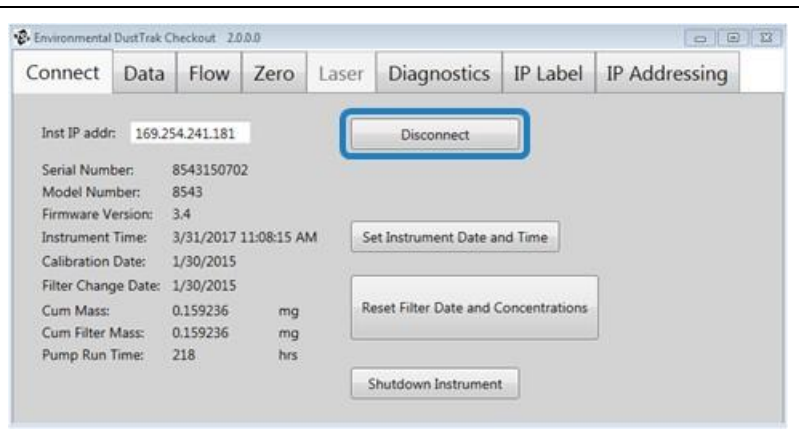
Environmental DustTrak Checkout 2.0.0.0

Connect | Data | Flow | Zero | Laser | Diagnostics | IP Label | IP Addressing

Inst IP addr: 169.254.241.181

Disconnect

Serial Number: 8543150702
Model Number: 8543
Firmware Version: 3.4
Instrument Time: 3/31/2017 11:08:15 AM
Calibration Date: 1/30/2015
Filter Change Date: 1/30/2015
Cum Mass: 0.159236 mg
Cum Filter Mass: 0.159236 mg
Pump Run Time: 218 hrs

Set Instrument Date and Time

Reset Filter Date and Concentrations

Shutdown Instrument